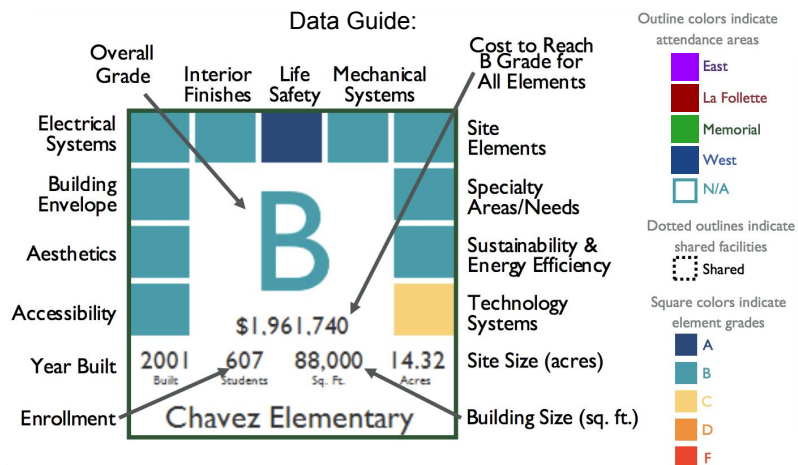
Data Guide:

Overall Grade

Interior Finishes

Life Safety

Mechanical Systems

Cost to Reach B Grade for All Elements

Electrical Systems

Building Envelope

Aesthetics

Accessibility

Year Built

Enrollment

Site Elements

Specialty Areas/Needs

Sustainability & Energy Efficiency

Technology Systems

Site Size (acres)

Building Size (sq. ft.)

B

$1,961,740

2001
Built

607
Students

88,000
Sq. Ft.

14.32
Acres

Chavez Elementary

Outline colors indicate attendance areas

East

La Follette

Memorial

West

N/A

Dotted outlines indicate shared facilities

Shared

Square colors indicate element grades

A

B

C

D

F